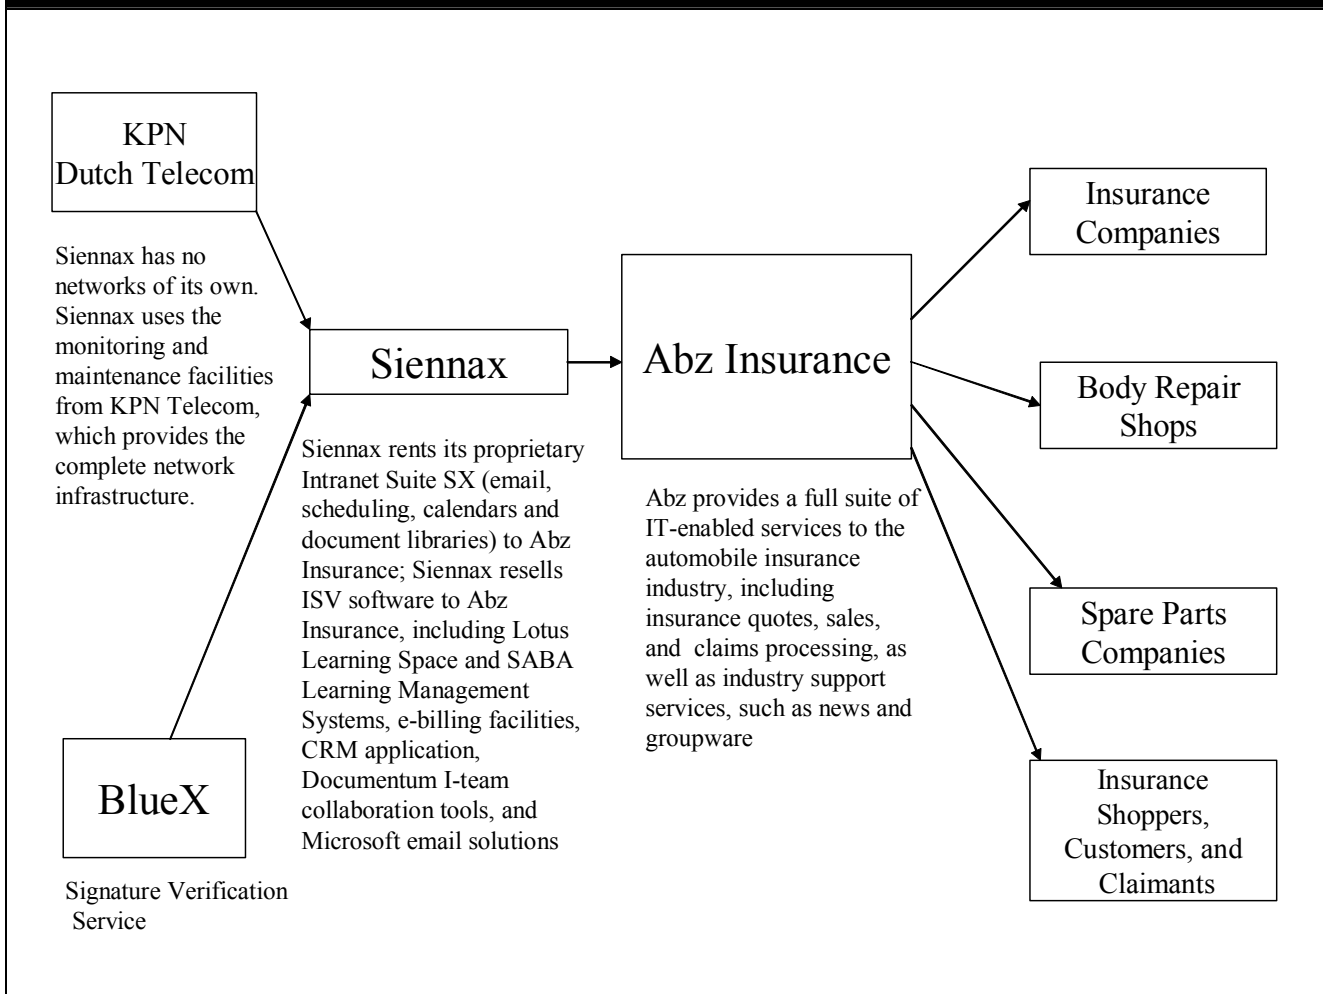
KPN
Dutch Telecom

Siennax has no networks of its own. Siennax uses the monitoring and maintenance facilities from KPN Telecom, which provides the complete network infrastructure.

Siennax

Siennax rents its proprietary Intranet Suite SX (email, scheduling, calendars and document libraries) to Abz Insurance; Siennax resells ISV software to Abz Insurance, including Lotus Learning Space and SABA Learning Management Systems, e-billing facilities, CRM application, Documentum I-team collaboration tools, and Microsoft email solutions

BlueX

Signature Verification Service

Abz Insurance

Abz provides a full suite of IT-enabled services to the automobile insurance industry, including insurance quotes, sales, and claims processing, as well as industry support services, such as news and groupware

Insurance Companies

Body Repair Shops

Spare Parts Companies

Insurance Shoppers, Customers, and Claimants